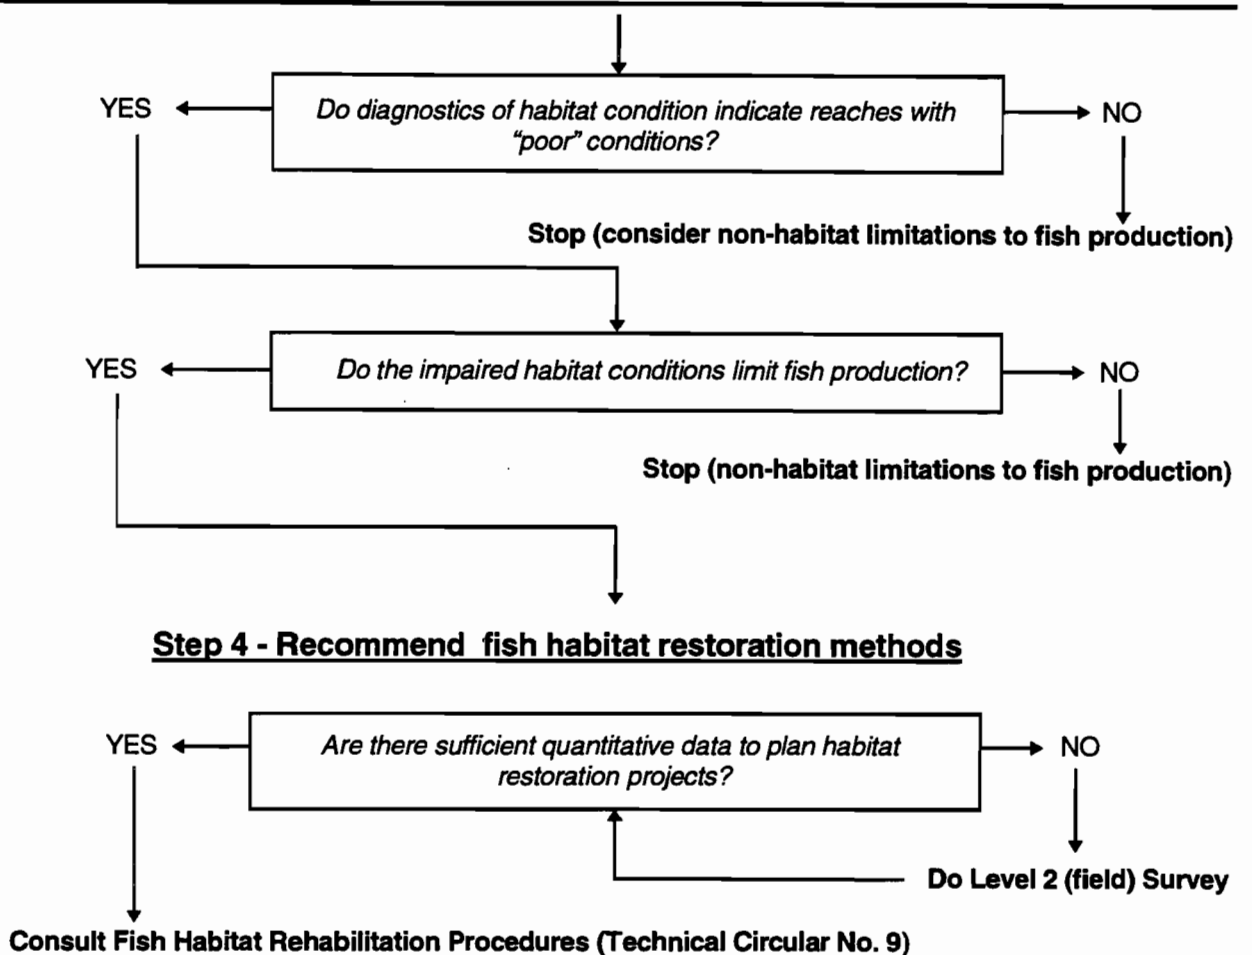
YES

Do diagnostics of habitat condition indicate reaches with "poor" conditions?

NO

Stop (consider non-habitat limitations to fish production)

YES

Do the impaired habitat conditions limit fish production?

NO

Stop (non-habitat limitations to fish production)

Step 4 - Recommend fish habitat restoration methods

YES

Are there sufficient quantitative data to plan habitat restoration projects?

NO

Do Level 2 (field) Survey

Consult Fish Habitat Rehabilitation Procedures (Technical Circular No. 9)